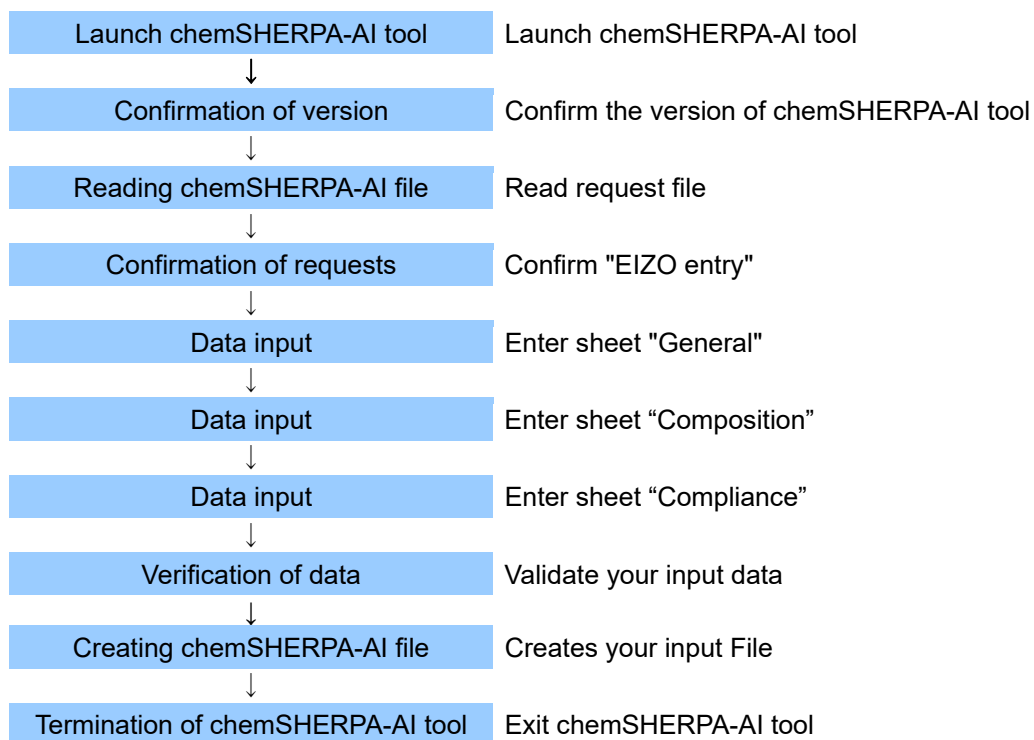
| | |
|---|---|
| Launch chemSHERPA-AI tool | Launch chemSHERPA-AI tool |
| Confirmation of version | Confirm the version of chemSHERPA-AI tool |
| Reading chemSHERPA-AI file | Read request file |
| Confirmation of requests | Confirm "EIZO entry" |
| Data input | Enter sheet "General" |
| Data input | Enter sheet “Composition” |
| Data input | Enter sheet “Compliance” |
| Verification of data | Validate your input data |
| Creating chemSHERPA-AI file | Creates your input File |
| Termination of chemSHERPA-AI tool | Exit chemSHERPA-AI tool |